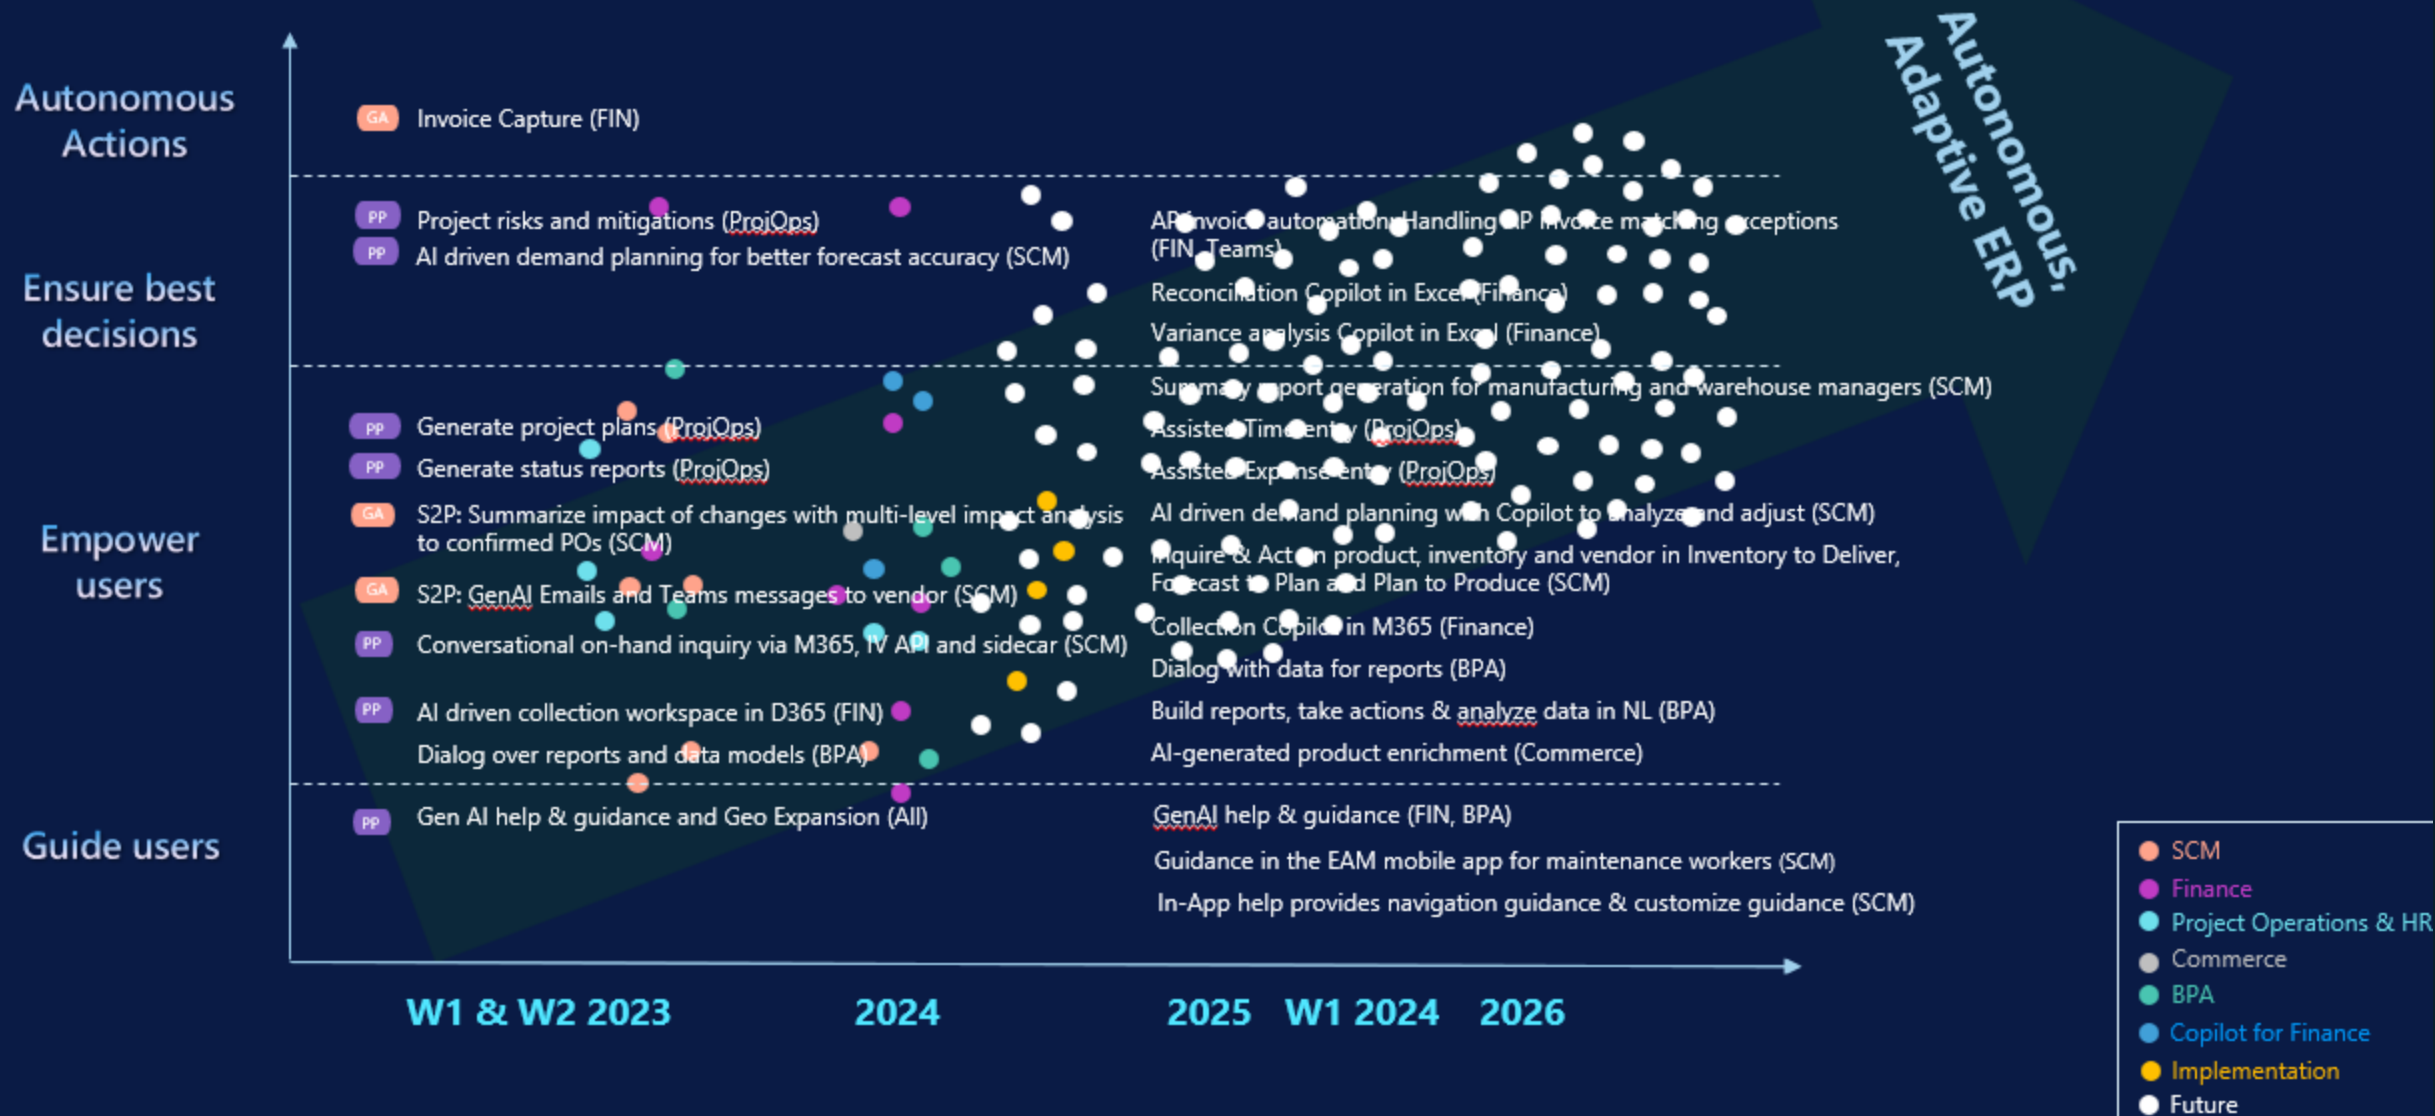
Autonomous Actions

GA Invoice Capture (FIN)

Ensure best decisions

PP Project risks and mitigations (ProjOps)
PP AI driven demand planning for better forecast accuracy (SCM)

AP invoice automation: Handling AP invoice matching exceptions (FIN, Teams)
Reconciliation Copilot in Excel (Finance)
Variance analysis Copilot in Excel (Finance)

Empower users

PP Generate project plans (ProjOps)
PP Generate status reports (ProjOps)
GA S2P: Summarize impact of changes with multi-level impact analysis to confirmed POs (SCM)
GA S2P: GenAI Emails and Teams messages to vendor (SCM)
PP Conversational on-hand inquiry via M365, IV API and sidecar (SCM)
PP AI driven collection workspace in D365 (FIN)
Dialog over reports and data models (BPA)

Summary report generation for manufacturing and warehouse managers (SCM)
Assisted Time entry (ProjOps)
Assisted Expense entry (ProjOps)
AI driven demand planning with Copilot to analyze and adjust (SCM)
Inquire & Action product, inventory and vendor in Inventory to Deliver, Forecast to Plan and Plan to Produce (SCM)
Collection Copilot in M365 (Finance)
Dialog with data for reports (BPA)
Build reports, take actions & analyze data in NL (BPA)
AI-generated product enrichment (Commerce)

Guide users

PP Gen AI help & guidance and Geo Expansion (All)

GenAI help & guidance (FIN, BPA)
Guidance in the EAM mobile app for maintenance workers (SCM)
In-App help provides navigation guidance & customize guidance (SCM)

Autonomous, Adaptive ERP

W1 & W2 2023 2024 2025 W1 2024 2026

SCM
Finance
Project Operations & HR
Commerce
BPA
Copilot for Finance
Implementation
Future